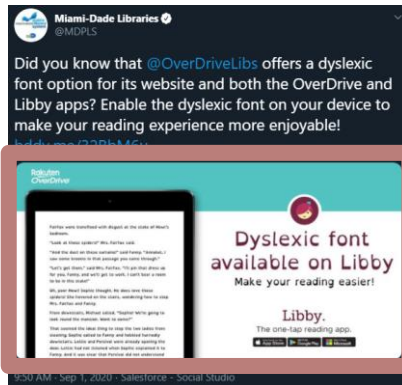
Miami-Dade Libraries
@MDPLS

Did you know that @OverDriveLibs offers a dyslexic font option for its website and both the OverDrive and Libby apps? Enable the dyslexic font on your device to make your reading experience more enjoyable!
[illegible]

Rakuten OverDrive

Dyslexic font available on Libby
Make your reading easier!

Libby.
The one-tap reading app.

9:50 AM · Sep 1, 2020 · Salesforce - Social Studio